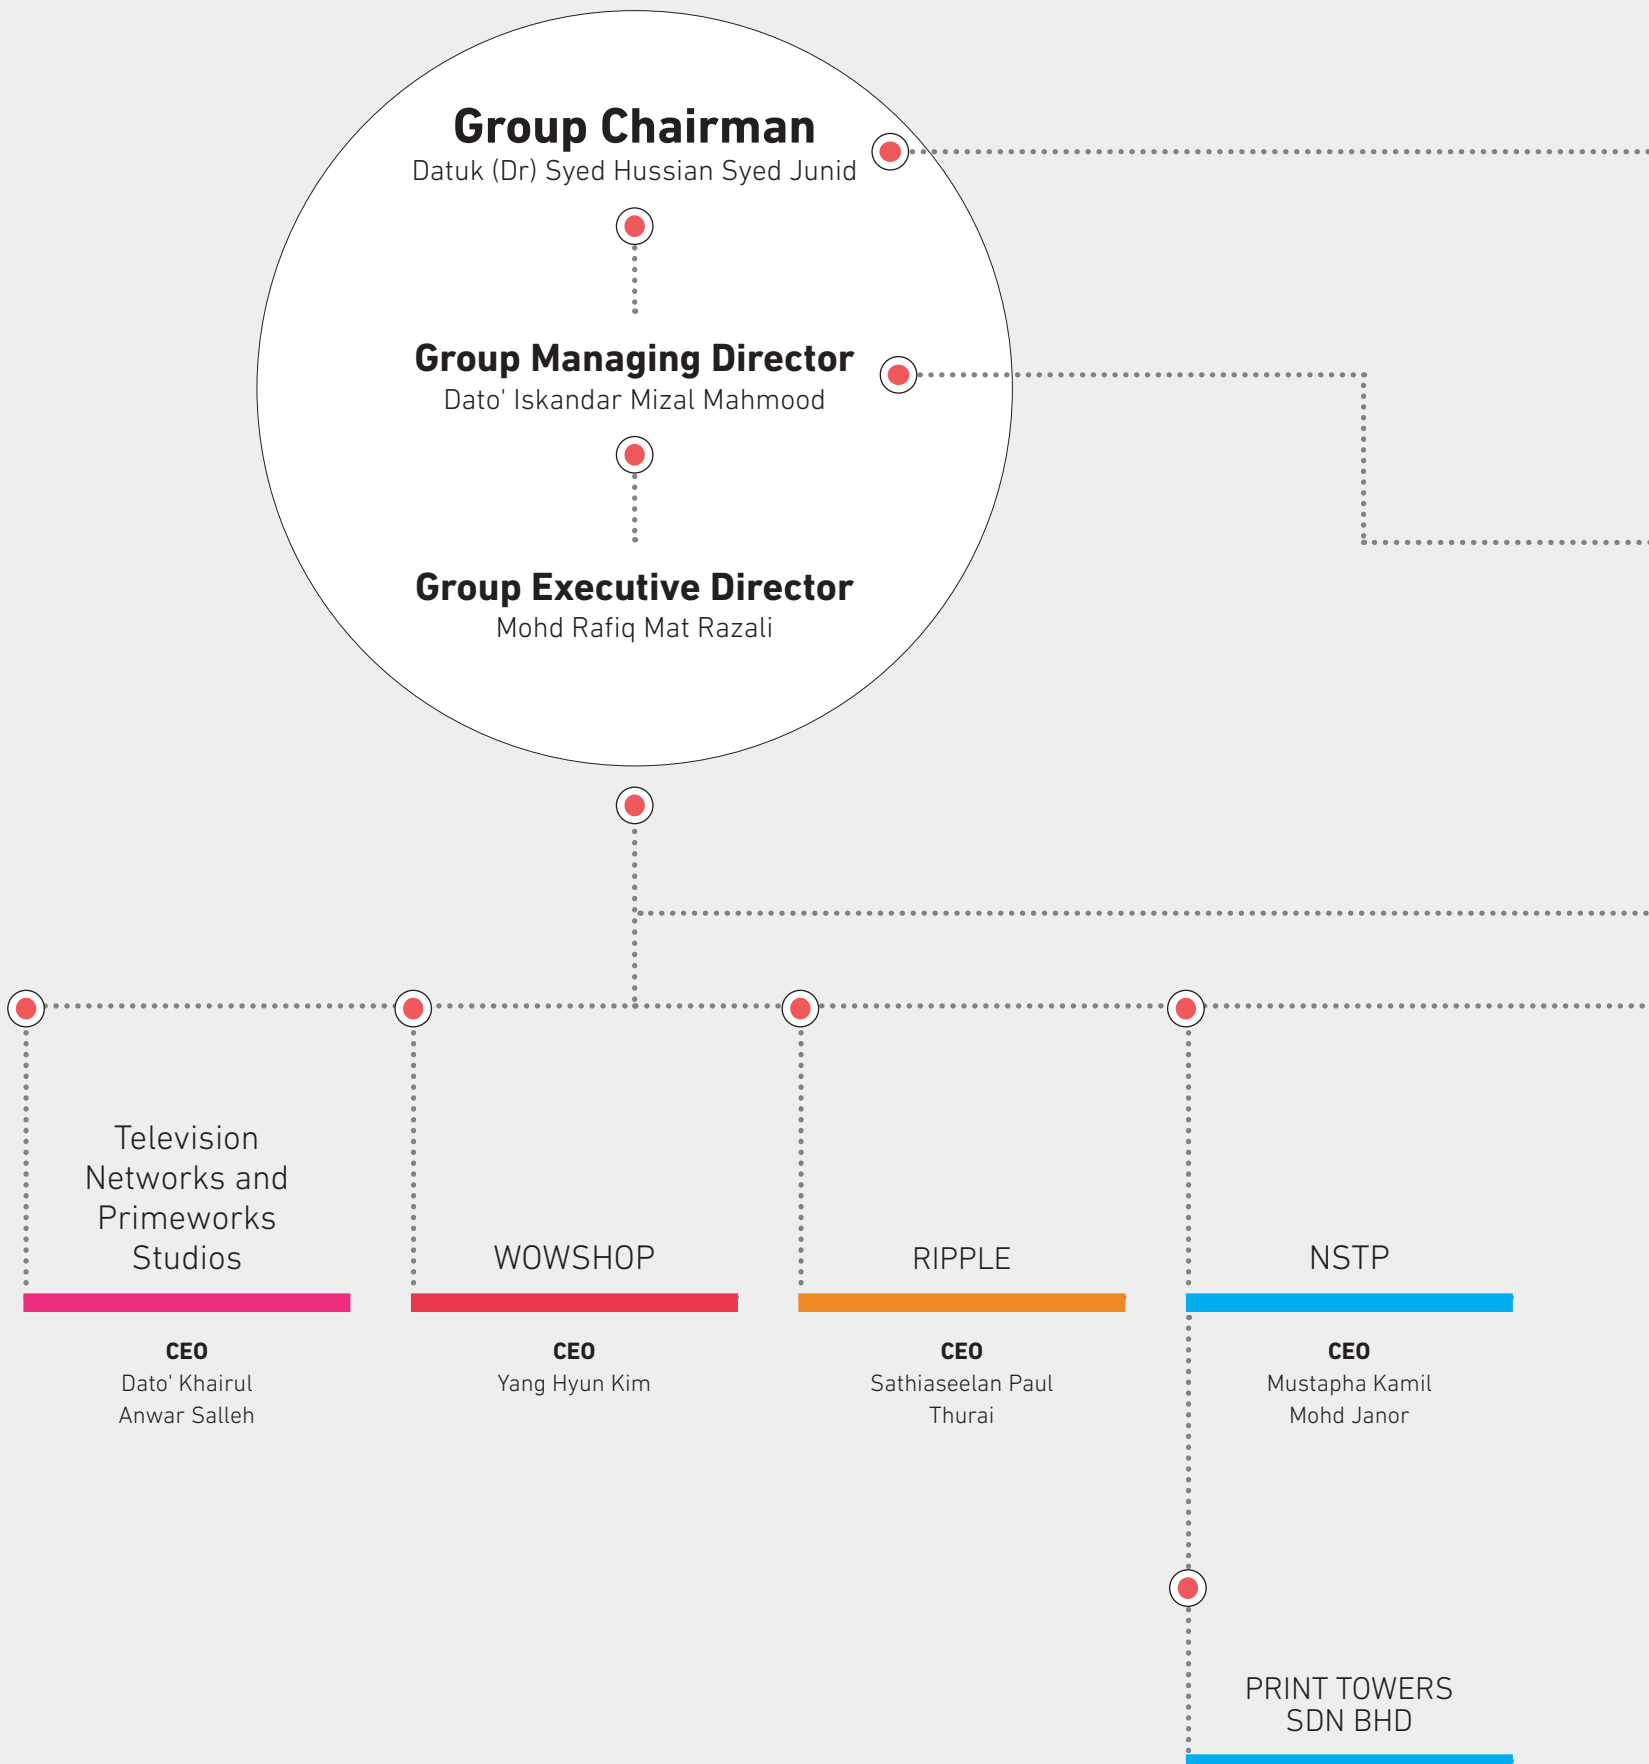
Group Chairman
Datuk (Dr) Syed Hussian Syed Junid

Group Managing Director
Dato' Iskandar Mizal Mahmood

Group Executive Director
Mohd Rafiq Mat Razali

Television Networks and Primeworks Studios

CEO
Dato' Khairul Anwar Salleh

WOWSHOP

CEO
Yang Hyun Kim

RIPPLE

CEO
Sathiaseelan Paul Thurai

NSTP

CEO
Mustapha Kamil Mohd Janor

PRINT TOWERS SDN BHD